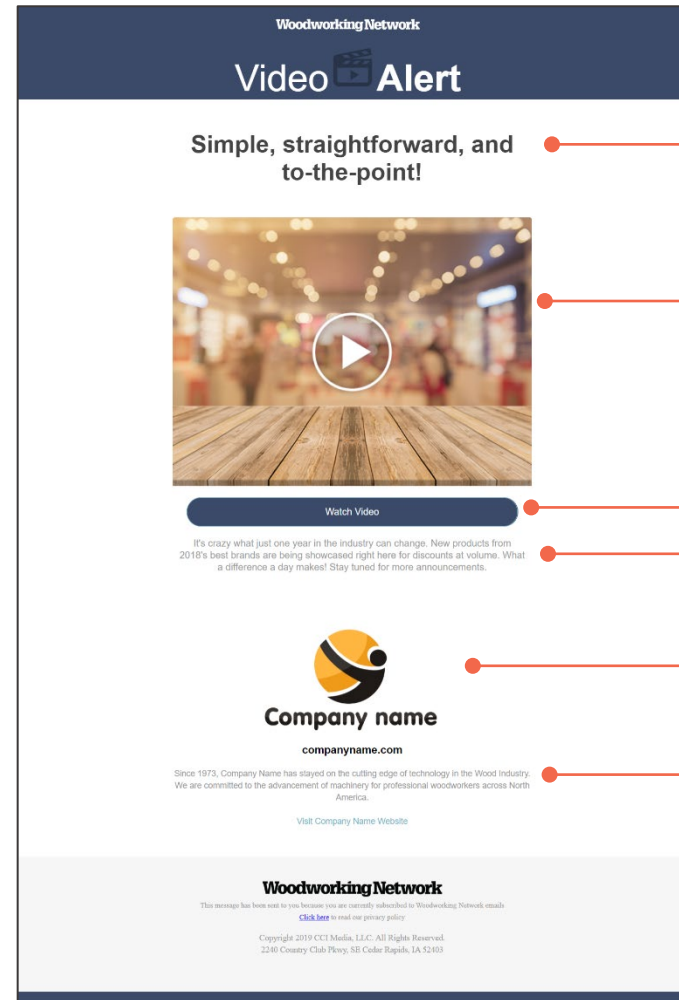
Woodworking Network

Video Alert

Simple, straightforward, and to-the-point!

Watch Video

It's crazy what just one year in the industry can change. New products from 2018's best brands are being showcased right here for discounts at volume. What a difference a day makes! Stay tuned for more announcements.

Company name

companyname.com

Since 1973, Company Name has stayed on the cutting edge of technology in the Wood Industry. We are committed to the advancement of machinery for professional woodworkers across North America.

Visit Company Name Website

Woodworking Network

This message has been sent to you because you are currently subscribed to Woodworking Network emails

Click here to read our privacy policy

Copyright 2019 CCI Media, LLC. All Rights Reserved.
2240 Country Club Pkwy, SE Cedar Rapids, IA 52403